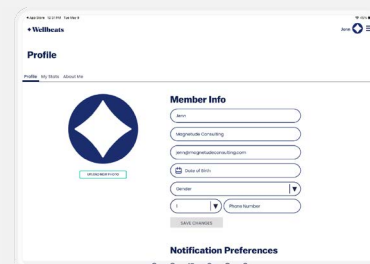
App Store 12:37 PM Tue Dec 5

Wellbeats

Ann

Profile

Profile My Stats About Me

UPLOAD NEW PHOTO

Member Info

Ann

Magnetude Consulting

ann@magnetudeconsulting.com

Date of Birth

Gender

1

Phone Number

SAVE CHANGES

Notification Preferences